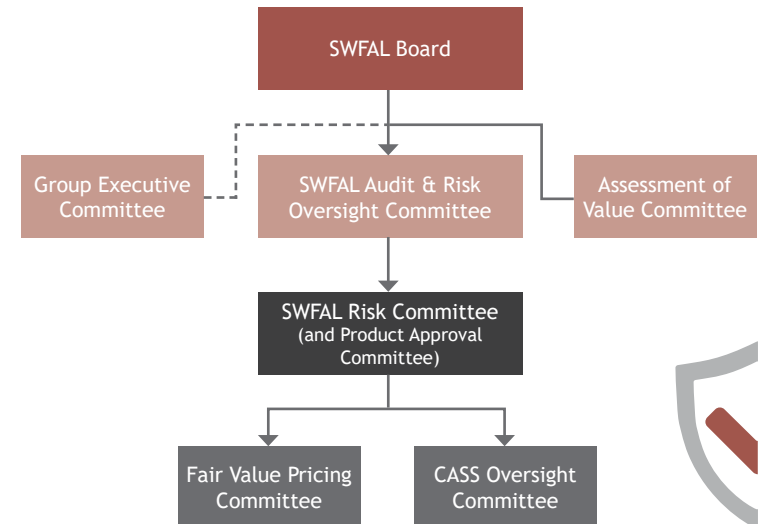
SWFAL Board

Group Executive Committee

SWFAL Audit & Risk Oversight Committee

Assessment of Value Committee

SWFAL Risk Committee
(and Product Approval Committee)

Fair Value Pricing Committee

CASS Oversight Committee